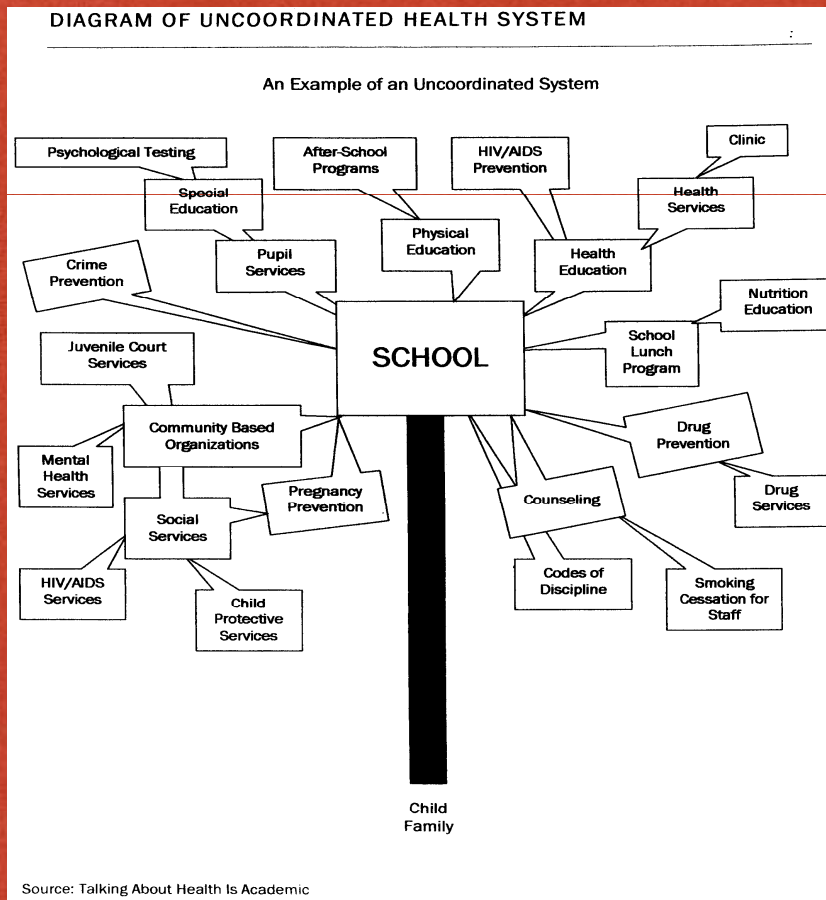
DIAGRAM OF UNCOORDINATED HEALTH SYSTEM

An Example of an Uncoordinated System

Psychological Testing

After-School Programs

HIV/AIDS Prevention

Clinic

Special Education

Health Services

Physical Education

Crime Prevention

Pupil Services

Health Education

Nutrition Education

School Lunch Program

SCHOOL

Juvenile Court Services

Community Based Organizations

Drug Prevention

Mental Health Services

Pregnancy Prevention

Drug Services

Social Services

Counseling

HIV/AIDS Services

Child Protective Services

Codes of Discipline

Smoking Cessation for Staff

Child Family

Source: Talking About Health Is Academic